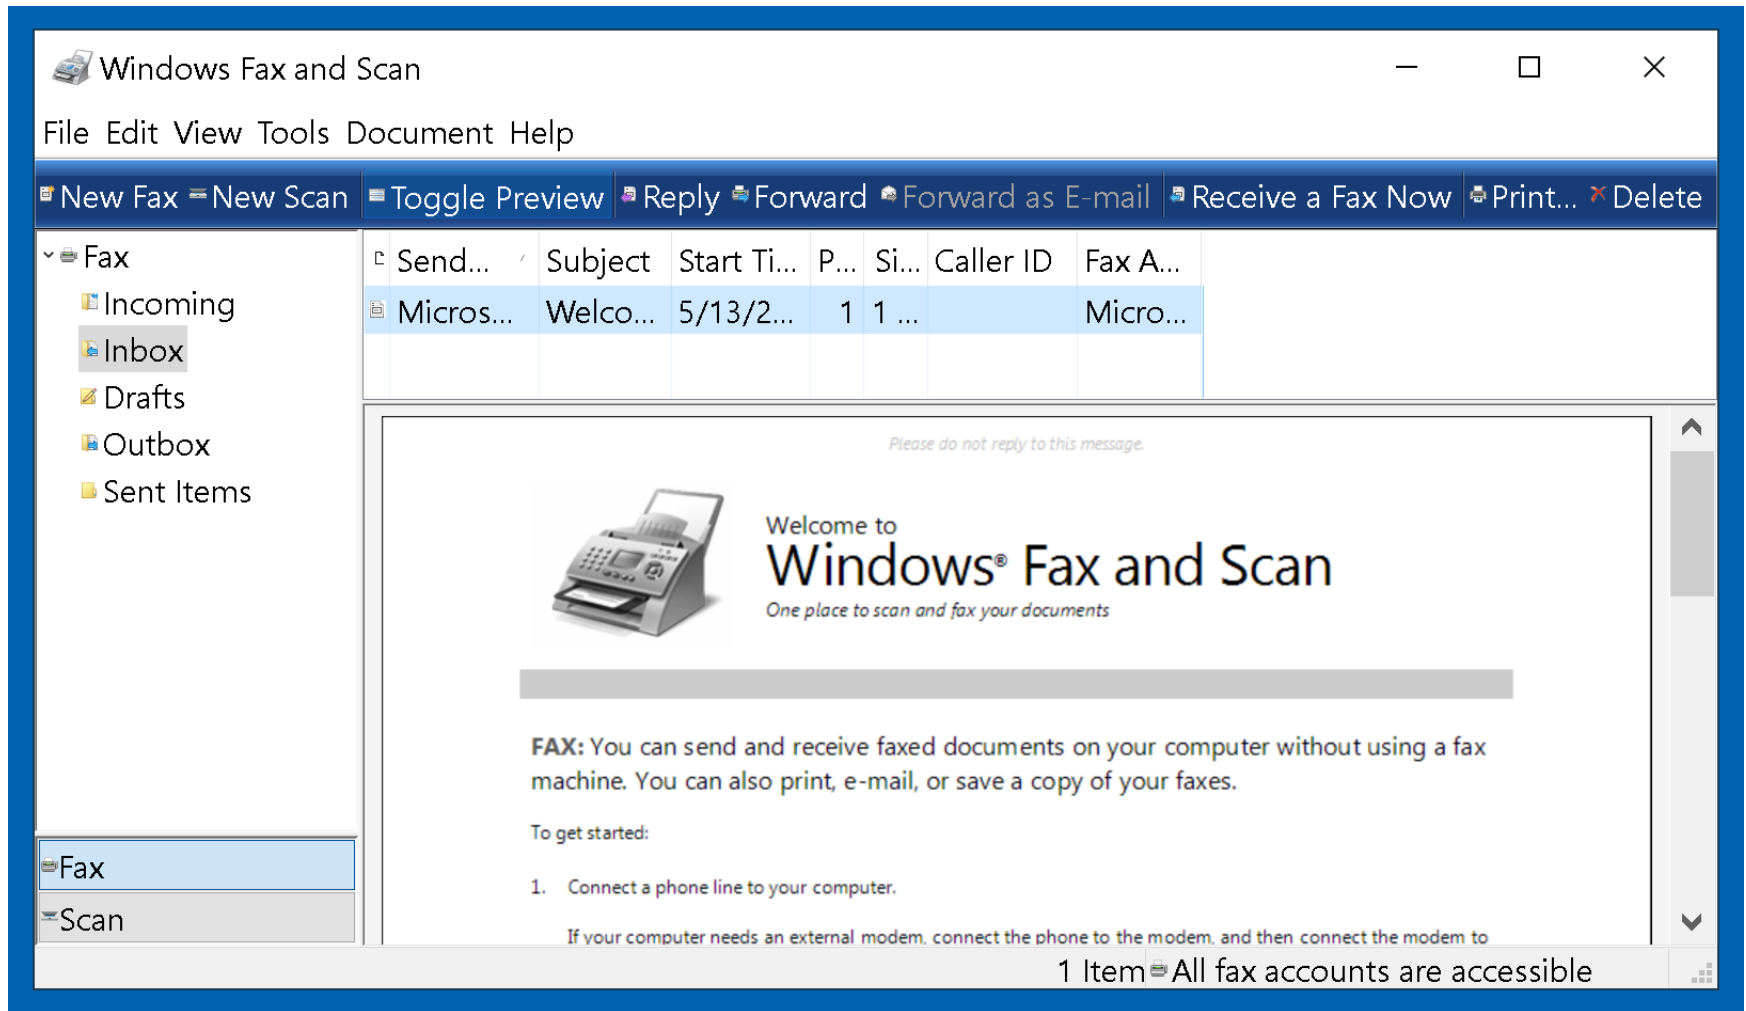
Windows Fax and Scan

File Edit View Tools Document Help

New Fax New Scan Toggle Preview Reply Forward Forward as E-mail Receive a Fax Now Print... Delete

Fax
Incoming
Inbox
Drafts
Outbox
Sent Items

| Send... | Subject | Start Ti... | P... | Si... | Caller ID | Fax A... |
|---|---|---|---|---|---|---|
| Micros... | Welco... | 5/13/2... | 1 | 1 ... | | Micro... |

Please do not reply to this message.

Welcome to
Windows® Fax and Scan
One place to scan and fax your documents

FAX: You can send and receive faxed documents on your computer without using a fax machine. You can also print, e-mail, or save a copy of your faxes.

To get started:

1. Connect a phone line to your computer.

If your computer needs an external modem, connect the phone to the modem, and then connect the modem to

Fax
Scan

1 Item All fax accounts are accessible